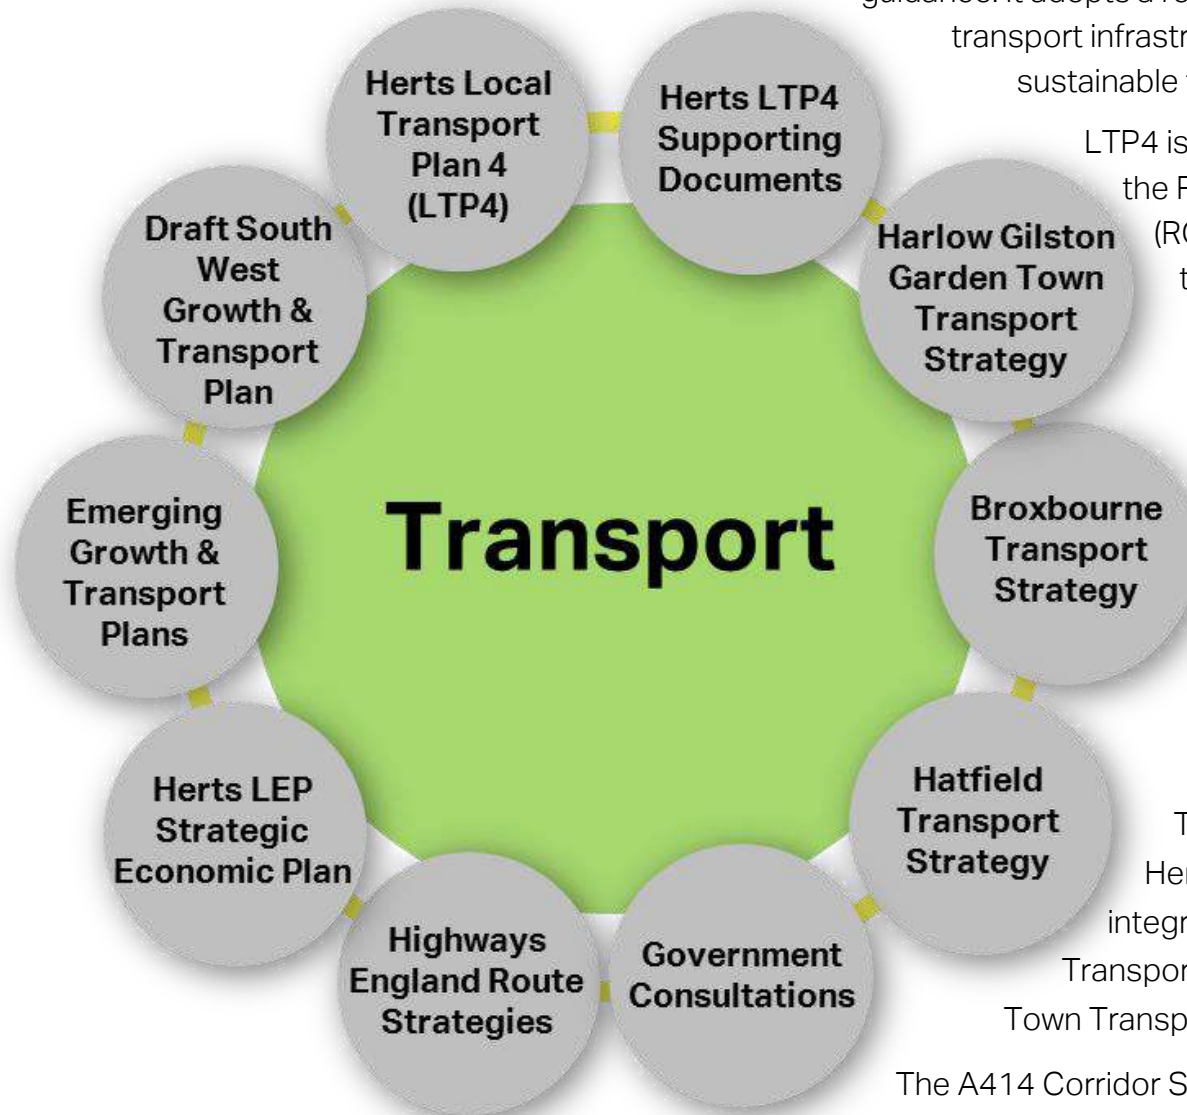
guidance. It adopts a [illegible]
transport infrastr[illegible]
sustainable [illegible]

LTP4 is
the R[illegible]
(R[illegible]
t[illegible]

T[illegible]
Her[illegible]
integr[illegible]
Transpor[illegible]
Town Transp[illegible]

The A414 Corridor S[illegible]

Transport

Herts Local Transport Plan 4 (LTP4)

Herts LTP4 Supporting Documents

Harlow Gilston Garden Town Transport Strategy

Broxbourne Transport Strategy

Hatfield Transport Strategy

Government Consultations

Highways England Route Strategies

Herts LEP Strategic Economic Plan

Emerging Growth & Transport Plans

Draft South West Growth & Transport Plan